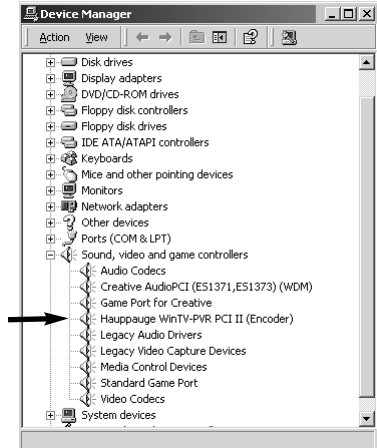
Device Manager

Action View

Disk drives
Display adapters
DVD/CD-ROM drives
Floppy disk controllers
Floppy disk drives
IDE ATA/ATAPI controllers
Keyboards
Mice and other pointing devices
Monitors
Network adapters
Other devices
Ports (COM & LPT)
Sound, video and game controllers
Audio Codecs
Creative AudioPCI (ES1371,ES1373) (WDM)
Game Port for Creative
Hauppauge WinTV-PVR PCI II (Encoder)
Legacy Audio Drivers
Legacy Video Capture Devices
Media Control Devices
Standard Game Port
Video Codecs
System devices